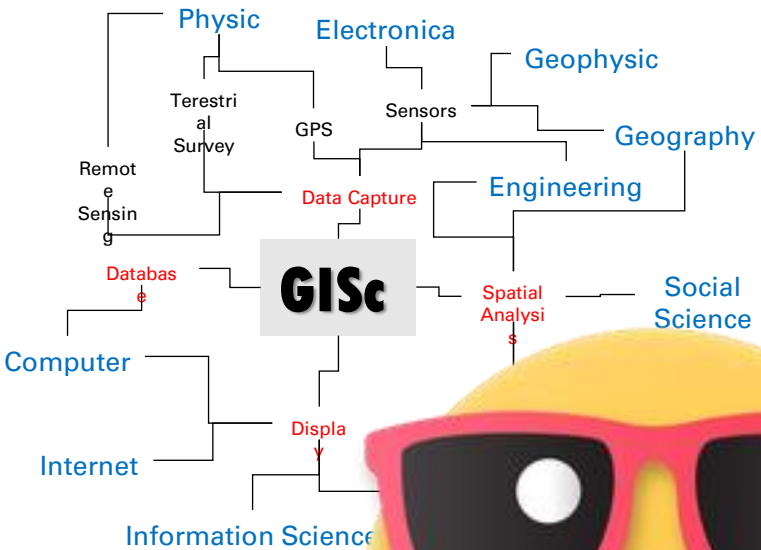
Physic

Electronica

Geophysic

Terestrial Survey

GPS

Sensors

Geography

Remote Sensing

Data Capture

Engineering

Database

GISc

Spatial Analysis

Social Science

Computer

Display

Internet

Information Science